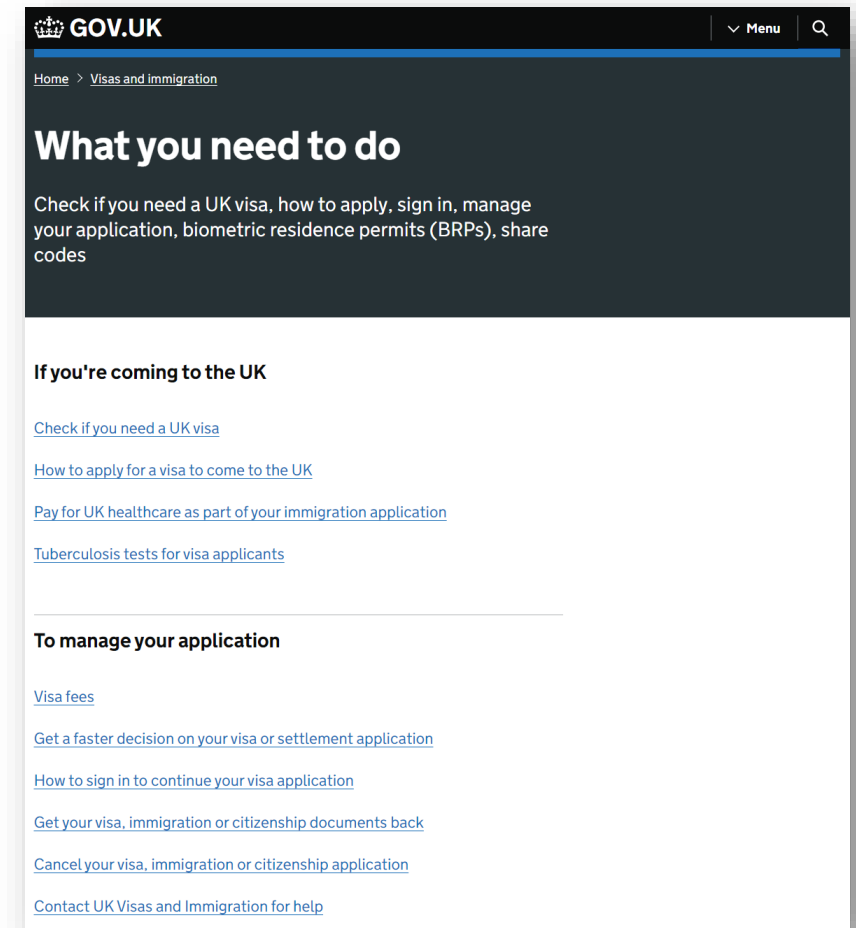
GOV.UK

Menu

Home > Visas and immigration

What you need to do

Check if you need a UK visa, how to apply, sign in, manage your application, biometric residence permits (BRPs), share codes

If you're coming to the UK

Check if you need a UK visa

How to apply for a visa to come to the UK

Pay for UK healthcare as part of your immigration application

Tuberculosis tests for visa applicants

To manage your application

Visa fees

Get a faster decision on your visa or settlement application

How to sign in to continue your visa application

Get your visa, immigration or citizenship documents back

Cancel your visa, immigration or citizenship application

Contact UK Visas and Immigration for help